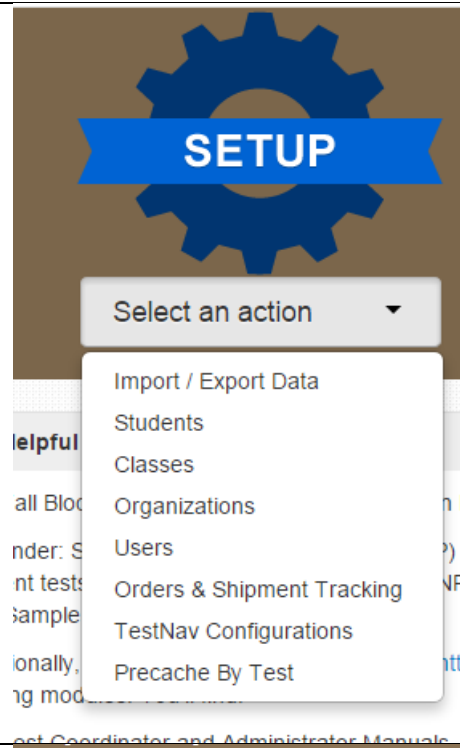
SETUP

Select an action

Import / Export Data
Students
Classes
Organizations
Users
Orders & Shipment Tracking
TestNav Configurations
Precache By Test

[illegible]elpful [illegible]

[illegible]all Bloc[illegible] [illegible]n

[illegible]nder: S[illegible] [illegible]P)
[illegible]nt tests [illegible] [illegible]N
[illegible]ample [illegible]

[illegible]ionally, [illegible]
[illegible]ng modu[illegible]

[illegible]est Coordinator and Administrator Manuals